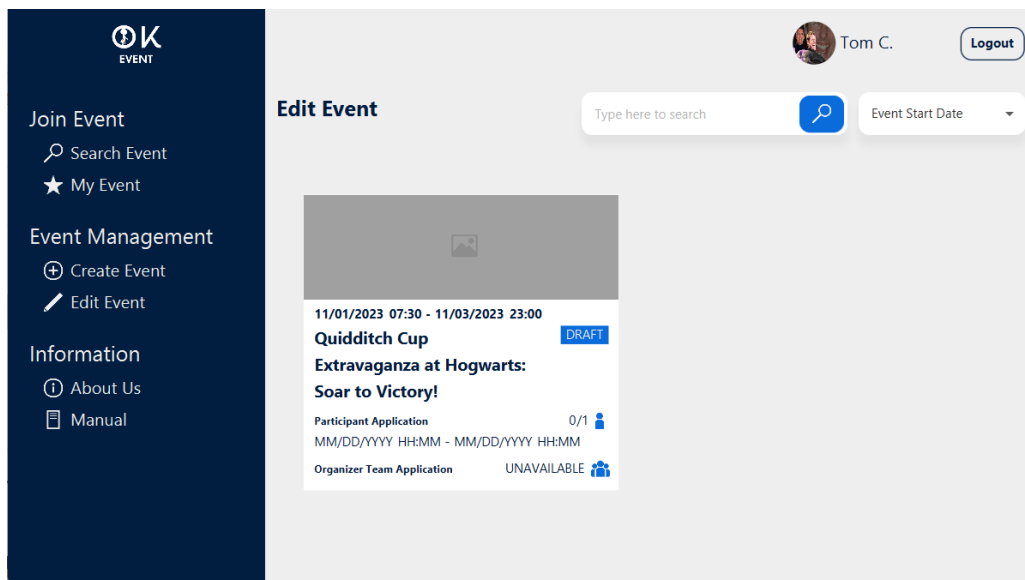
OK
EVENT

Join Event
Search Event
My Event

Event Management
Create Event
Edit Event

Information
About Us
Manual

Tom C.
Logout

Edit Event

Type here to search

Event Start Date

11/01/2023 07:30 - 11/03/2023 23:00
DRAFT
Quidditch Cup Extravaganza at Hogwarts: Soar to Victory!

Participant Application 0/1
MM/DD/YYYY HH:MM - MM/DD/YYYY HH:MM
Organizer Team Application UNAVAILABLE